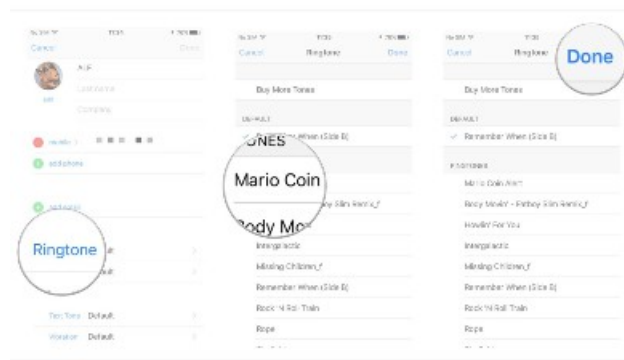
Cancel

Done

edit

Ringtone

Default

Default

Text Tone Default

Vibration Default

Cancel Ringtone Done

Buy More Tones

DEFAULT

Remember When (Side B)

TONES

Mario Coin

Body Mo

Intergalactic

Missing Children_f

Remember When (Side B)

Rock 'N Roll Train

Rope

Cancel Ringtone

Done

Buy More Tones

DEFAULT

Remember When (Side B)

RINGTONES

Mario Coin Alert

Body Movin' - Fatboy Slim Remix_f

Howlin' For You

Intergalactic

Missing Children_f

Remember When (Side B)

Rock 'N Roll Train

Rope